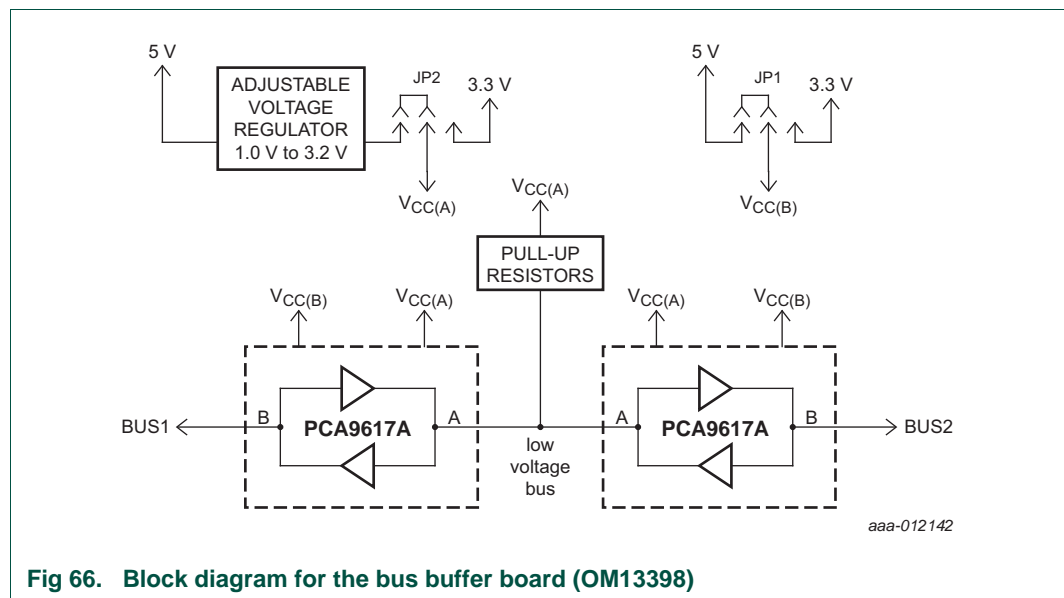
5 V

ADJUSTABLE VOLTAGE REGULATOR 1.0 V to 3.2 V

JP2

3.3 V

$V_{CC(A)}$

5 V

JP1

3.3 V

$V_{CC(B)}$

$V_{CC(A)}$

PULL-UP RESISTORS

$V_{CC(B)}$

$V_{CC(A)}$

$V_{CC(A)}$

$V_{CC(B)}$

BUS1

B

PCA9617A

A

low voltage bus

A

PCA9617A

B

BUS2

aaa-012142

Fig 66. Block diagram for the bus buffer board (OM13398)